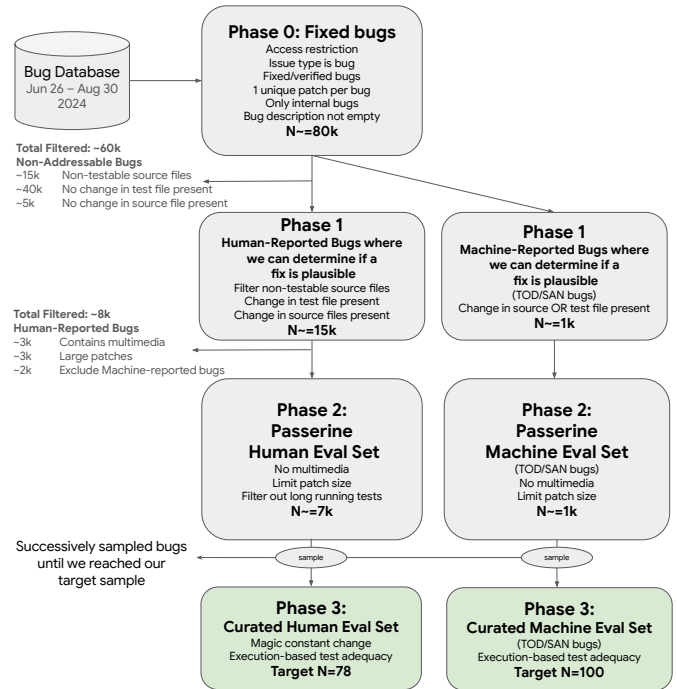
Bug Database
Jun 26 – Aug 30 2024

Phase 0: Fixed bugs
Access restriction
Issue type is bug
Fixed/verified bugs
1 unique patch per bug
Only internal bugs
Bug description not empty
N~=80k

Total Filtered: ~60k
Non-Addressable Bugs
~15k Non-testable source files
~40k No change in test file present
~5k No change in source file present

Phase 1
Human-Reported Bugs where we can determine if a fix is plausible
Filter non-testable source files
Change in test file present
Change in source files present
N~=15k

Phase 1
Machine-Reported Bugs where we can determine if a fix is plausible
(TOD/SAN bugs)
Change in source OR test file present
N~=1k

Total Filtered: ~8k
Human-Reported Bugs
~3k Contains multimedia
~3k Large patches
~2k Exclude Machine-reported bugs

Phase 2:
Passerine
Human Eval Set
No multimedia
Limit patch size
Filter out long running tests
N~=7k

Phase 2:
Passerine
Machine Eval Set
(TOD/SAN bugs)
No multimedia
Limit patch size
N~=1k

Successively sampled bugs until we reached our target sample

sample

sample

Phase 3:
Curated Human Eval Set
Magic constant change
Execution-based test adequacy
Target N=78

Phase 3:
Curated Machine Eval Set
(TOD/SAN bugs)
Execution-based test adequacy
Target N=100